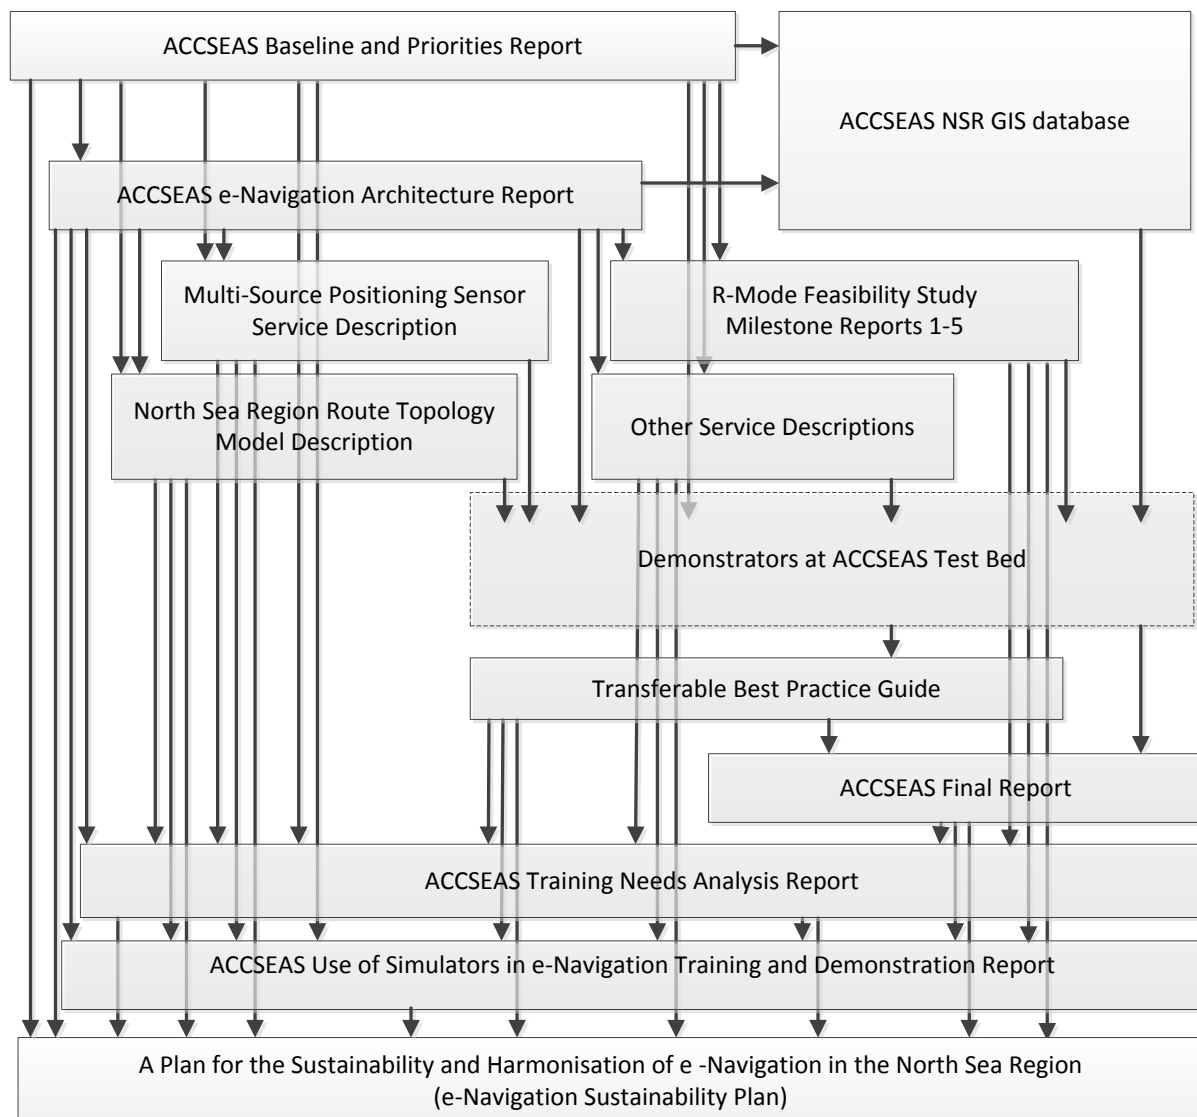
ACCSEAS Baseline and Priorities Report

ACCSEAS NSR GIS database

ACCSEAS e-Navigation Architecture Report

Multi-Source Positioning Sensor Service Description

R-Mode Feasibility Study Milestone Reports 1-5

North Sea Region Route Topology Model Description

Other Service Descriptions

Demonstrators at ACCSEAS Test Bed

Transferable Best Practice Guide

ACCSEAS Final Report

ACCSEAS Training Needs Analysis Report

ACCSEAS Use of Simulators in e-Navigation Training and Demonstration Report

A Plan for the Sustainability and Harmonisation of e -Navigation in the North Sea Region
(e-Navigation Sustainability Plan)